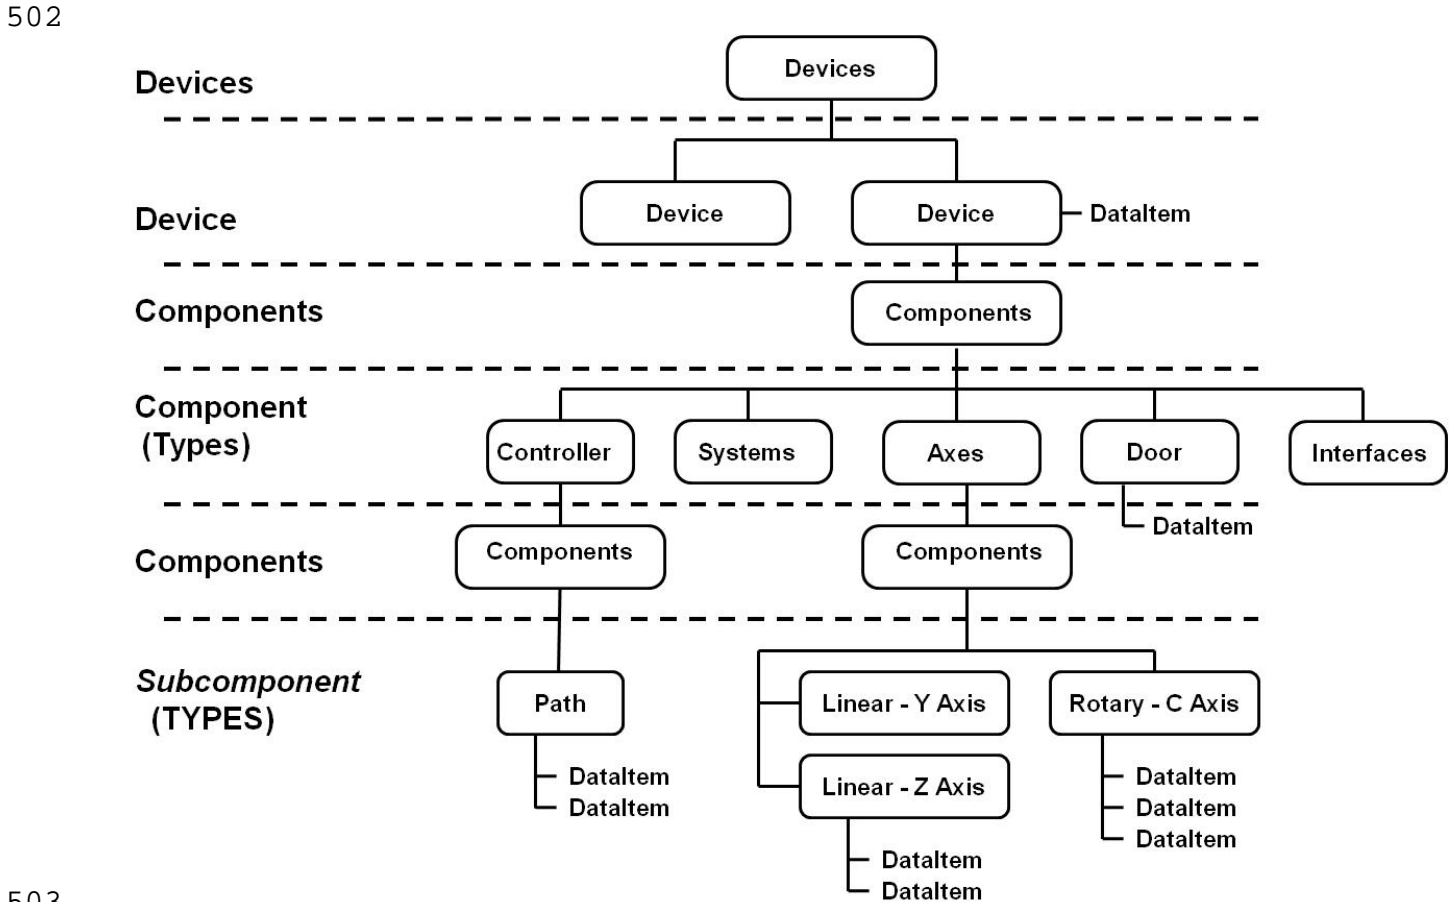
502

Devices
Device
Components
Component (Types)
Components
Subcomponent (TYPES)

Devices

Device

Device

DataItem

Components

Controller

Systems

Axes

Door

Interfaces

DataItem

Components

Components

Path

DataItem
DataItem

Linear - Y Axis

Linear - Z Axis

DataItem
DataItem

Rotary - C Axis

DataItem
DataItem
DataItem

503